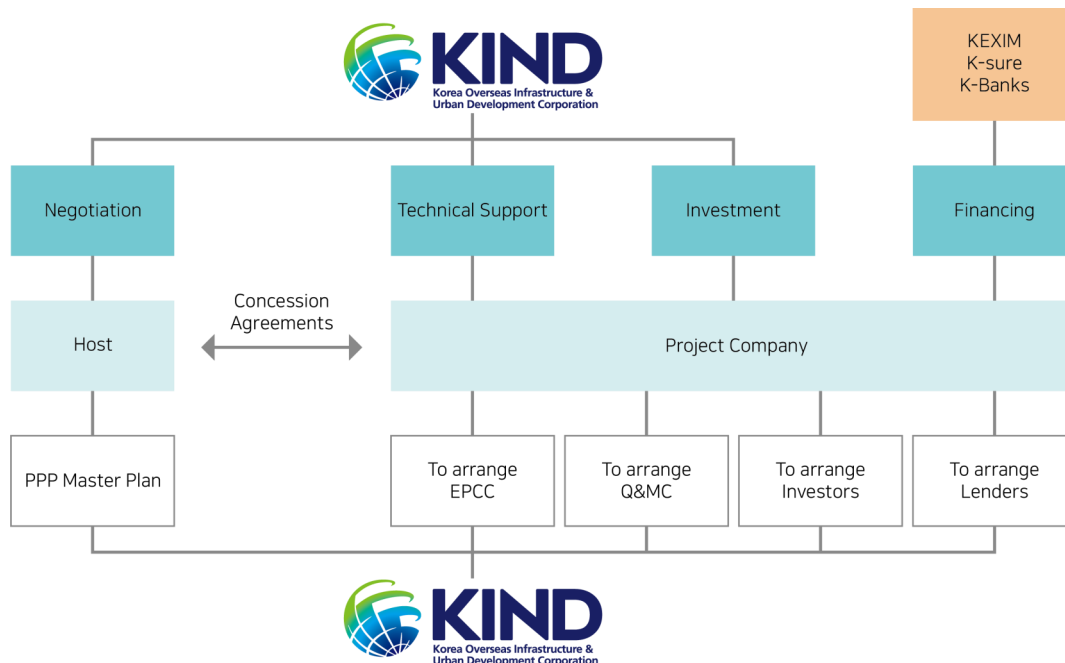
KIND
Korea Overseas Infrastructure & Urban Development Corporation

KEXIM
K-sure
K-Banks

Negotiation

Technical Support

Investment

Financing

Host

Concession Agreements

Project Company

PPP Master Plan

To arrange EPCC

To arrange Q&MC

To arrange Investors

To arrange Lenders

KIND
Korea Overseas Infrastructure & Urban Development Corporation